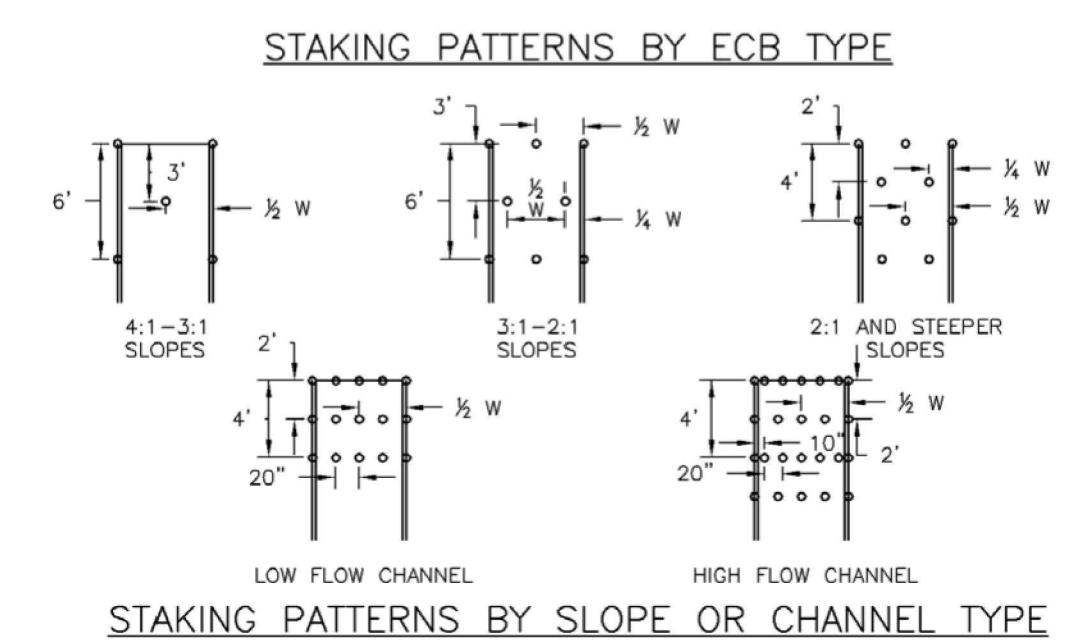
STAKING PATTERNS BY ECB TYPE

6'
3'
$\frac{1}{2}$ W
4:1–3:1 SLOPES

3'
$\frac{1}{2}$ W
6'
$\frac{1}{2}$ W
$\frac{1}{4}$ W
3:1–2:1 SLOPES

2'
4'
$\frac{1}{4}$ W
$\frac{1}{2}$ W
2:1 AND STEEPER SLOPES

2'
4'
$\frac{1}{2}$ W
20"
LOW FLOW CHANNEL

4'
$\frac{1}{2}$ W
10"
2'
20"
HIGH FLOW CHANNEL

STAKING PATTERNS BY SLOPE OR CHANNEL TYPE